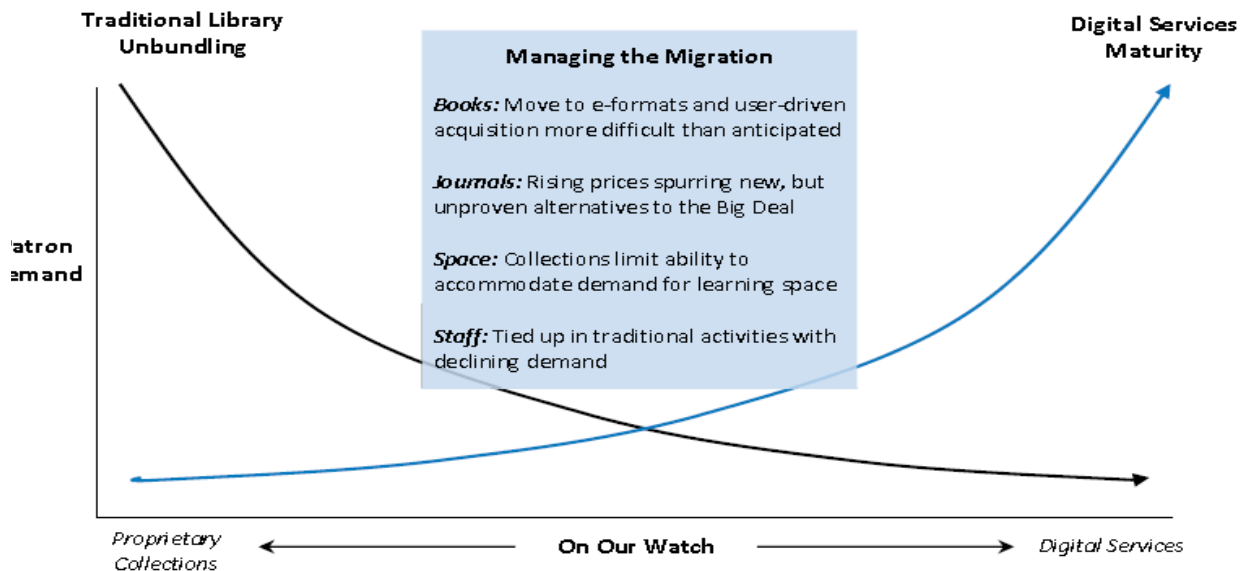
Traditional Library Unbundling

Digital Services Maturity

Managing the Migration

*Books:* Move to e-formats and user-driven acquisition more difficult than anticipated

*Journals:* Rising prices spurring new, but unproven alternatives to the Big Deal

*Space:* Collections limit ability to accommodate demand for learning space

*Staff:* Tied up in traditional activities with declining demand

atron
emand

Proprietary Collections

On Our Watch

Digital Services